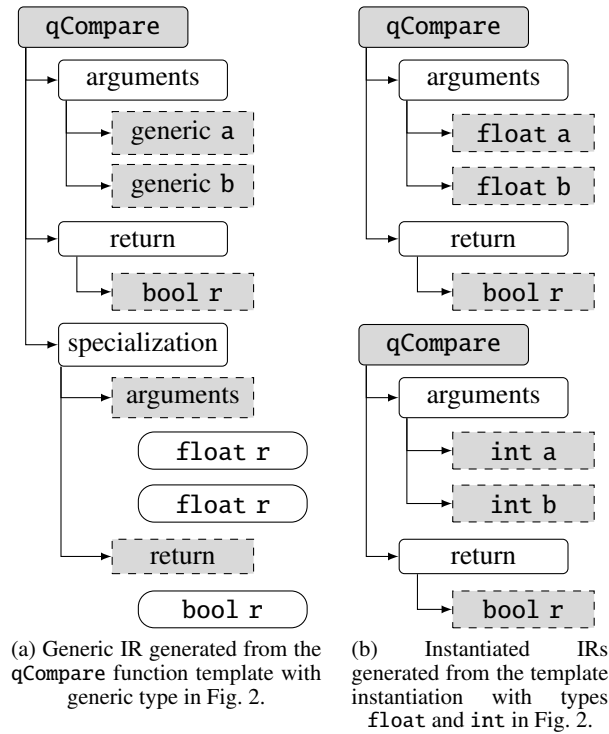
qCompare

arguments

generic a

generic b

return

bool r

specialization

arguments

float r

float r

return

bool r

(a) Generic IR generated from the qCompare function template with generic type in Fig. 2.

qCompare

arguments

float a

float b

return

bool r

qCompare

arguments

int a

int b

return

bool r

(b) Instantiated IRs generated from the template instantiation with types float and int in Fig. 2.